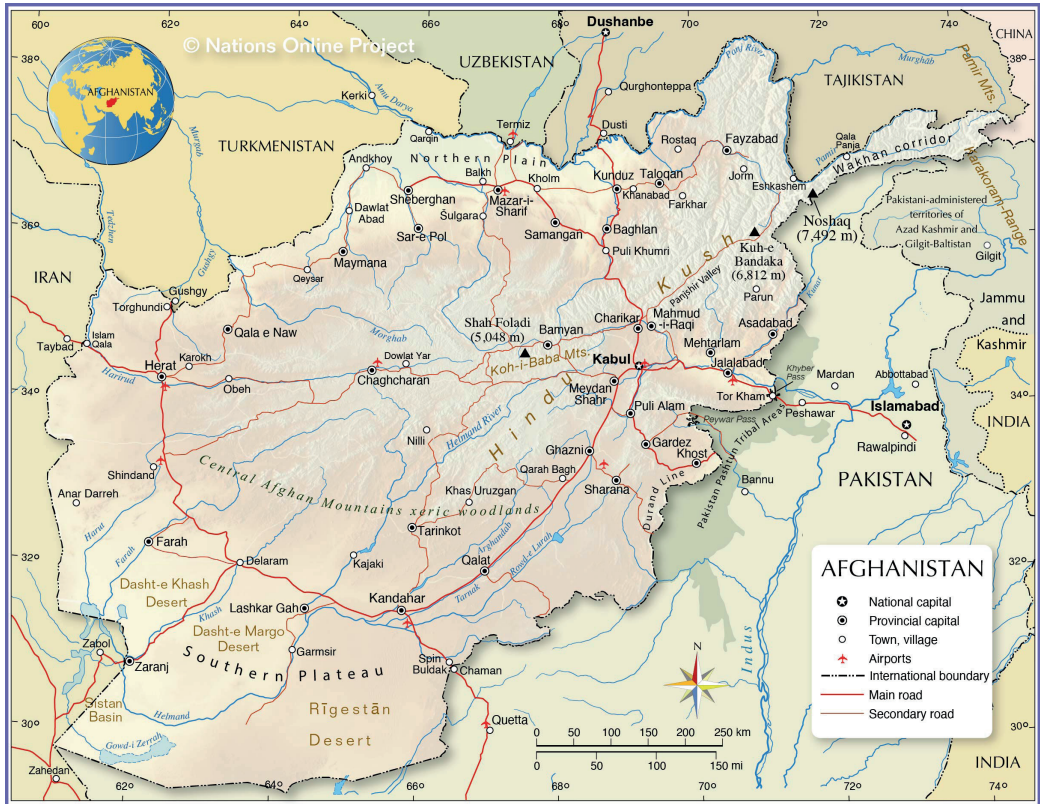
© Nations Online Project

AFGHANISTAN

60° 62° 64° 66° 68° 70° 72° 74°

38° 36° 34° 32° 30°

UZBEKISTAN
TURKMENISTAN
TAJIKISTAN
CHINA
IRAN
PAKISTAN
INDIA
Jammu and Kashmir

Dushanbe
Qurghonteppa
Dusti
Kerki
Amu Darya
Termiz
Qarqin
Murgab
Tedzhen
Gushgy
Panj River
Murghab
Pamir Mts.
Qala Panja
Wakhan corridor
Karakoram Range
Eshkashem
Noshaq (7,492 m)
Pakistani-administered territories of Azad Kashmir and Gilgit-Baltistan
Gilgit
Rostaq
Fayzabad
Jorm
Farkhar
Taloqan
Khanabad
Kunduz
Kholm
Northern Plain
Andkhoy
Balkh
Mazar-i-Sharif
Sheberghan
Dawlat Abad
Sar-e Pol
Sulgara
Samangan
Baghlan
Puli Khumri
Kuh-e Bandaka (6,812 m)
Parun
Maymana
Qeysar
Torghundi
Islam Qala
Taybad
Qala e Naw
Hindu Kush
Panjshir Valley
Shah Foladi (5,048 m)
Bamyan
Charikar
Mahmud -i-Raqi
Asadabad
Mehtarlam
Jalalabad
Kabul
Koh-i-Baba Mts.
Herat
Karokh
Harirud
Obeh
Dowlat Yar
Chaghcharan
Morghab
Meydan Shahr
Puli Alam
Khyber Pass
Tor Kham
Peshawar
Mardan
Abbottabad
Islamabad
Rawalpindi
Peywar Pass
Pakistan Pashtun Tribal Area
Gardez
Khost
Nilli
Helmand River
Ghazni
Shindand
Central Afghan Mountains xeric woodlands
Qarah Bagh
Sharana
Durand Line
Bannu
Anar Darreh
Khas Uruzgan
Tarinkot
Arghandab
Farah
Harut
Delaram
Kajaki
Qalat
Rod-e Lurah
Tarnak
Dasht-e Khash Desert
Khash
Lashkar Gah
Kandahar
Dasht-e Margo Desert
Garmsir
Zabol
Zaranj
Southern Plateau
Spin Buldak
Chaman
Sistan Basin
Helmand
Rīgestān Desert
Quetta
Gowd-i Zerreh
Zahedan
Indus

AFGHANISTAN
National capital
Provincial capital
Town, village
Airports
International boundary
Main road
Secondary road

N

0 50 100 150 200 250 km
0 50 100 150 mi